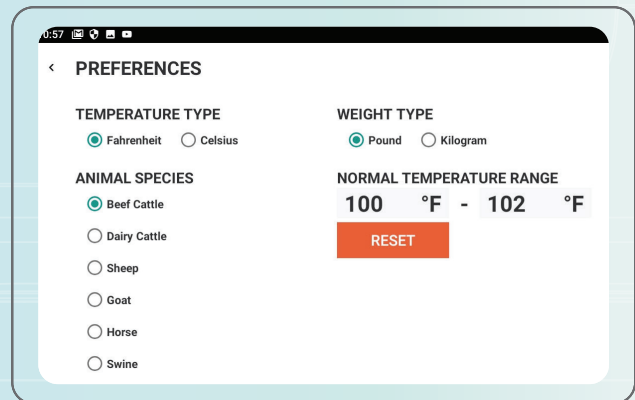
0:57

<

PREFERENCES

TEMPERATURE TYPE

Fahrenheit Celsius

WEIGHT TYPE

Pound Kilogram

ANIMAL SPECIES

Beef Cattle

Dairy Cattle

Sheep

Goat

Horse

Swine

NORMAL TEMPERATURE RANGE

100 °F - 102 °F

RESET